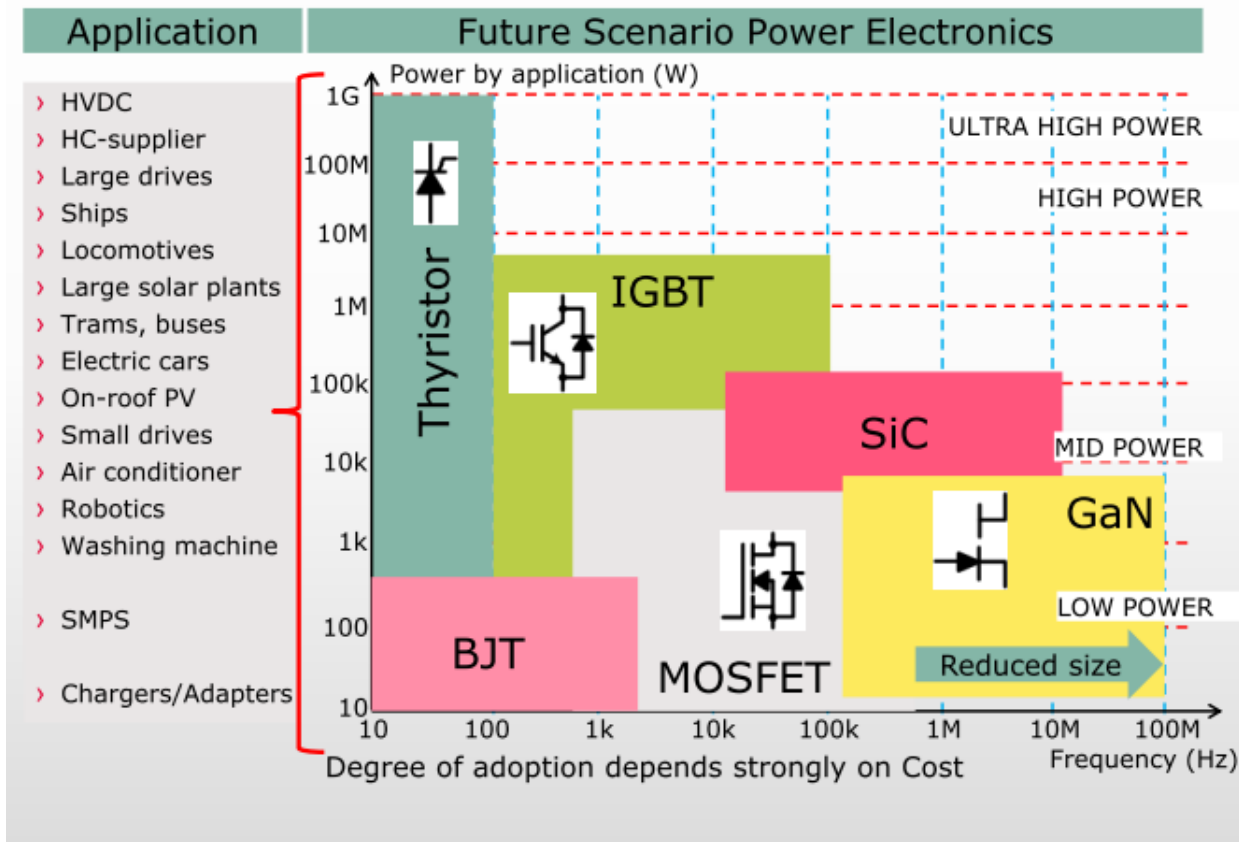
Application

Future Scenario Power Electronics

› HVDC
› HC-supplier
› Large drives
› Ships
› Locomotives
› Large solar plants
› Trams, buses
› Electric cars
› On-roof PV
› Small drives
› Air conditioner
› Robotics
› Washing machine

› SMPS

› Chargers/Adapters

Power by application (W)

1G
100M
10M
1M
100k
10k
1k
100
10

ULTRA HIGH POWER
HIGH POWER
MID POWER
LOW POWER

Thyristor
IGBT
SiC
GaN
BJT
MOSFET
Reduced size

10
100
1k
10k
100k
1M
10M
100M

Frequency (Hz)

Degree of adoption depends strongly on Cost